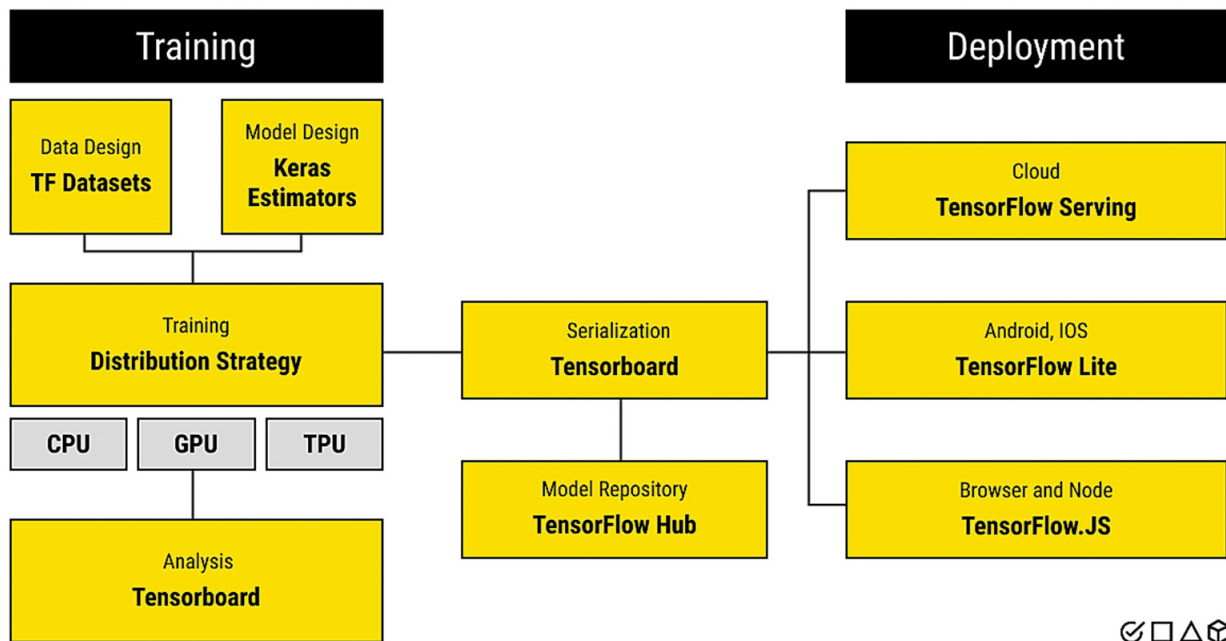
Training

Data Design
TF Datasets

Model Design
Keras
Estimators

Training
Distribution Strategy

CPU

GPU

TPU

Analysis
Tensorboard

Serialization
Tensorboard

Model Repository
TensorFlow Hub

Deployment

Cloud
TensorFlow Serving

Android, IOS
TensorFlow Lite

Browser and Node
TensorFlow.JS